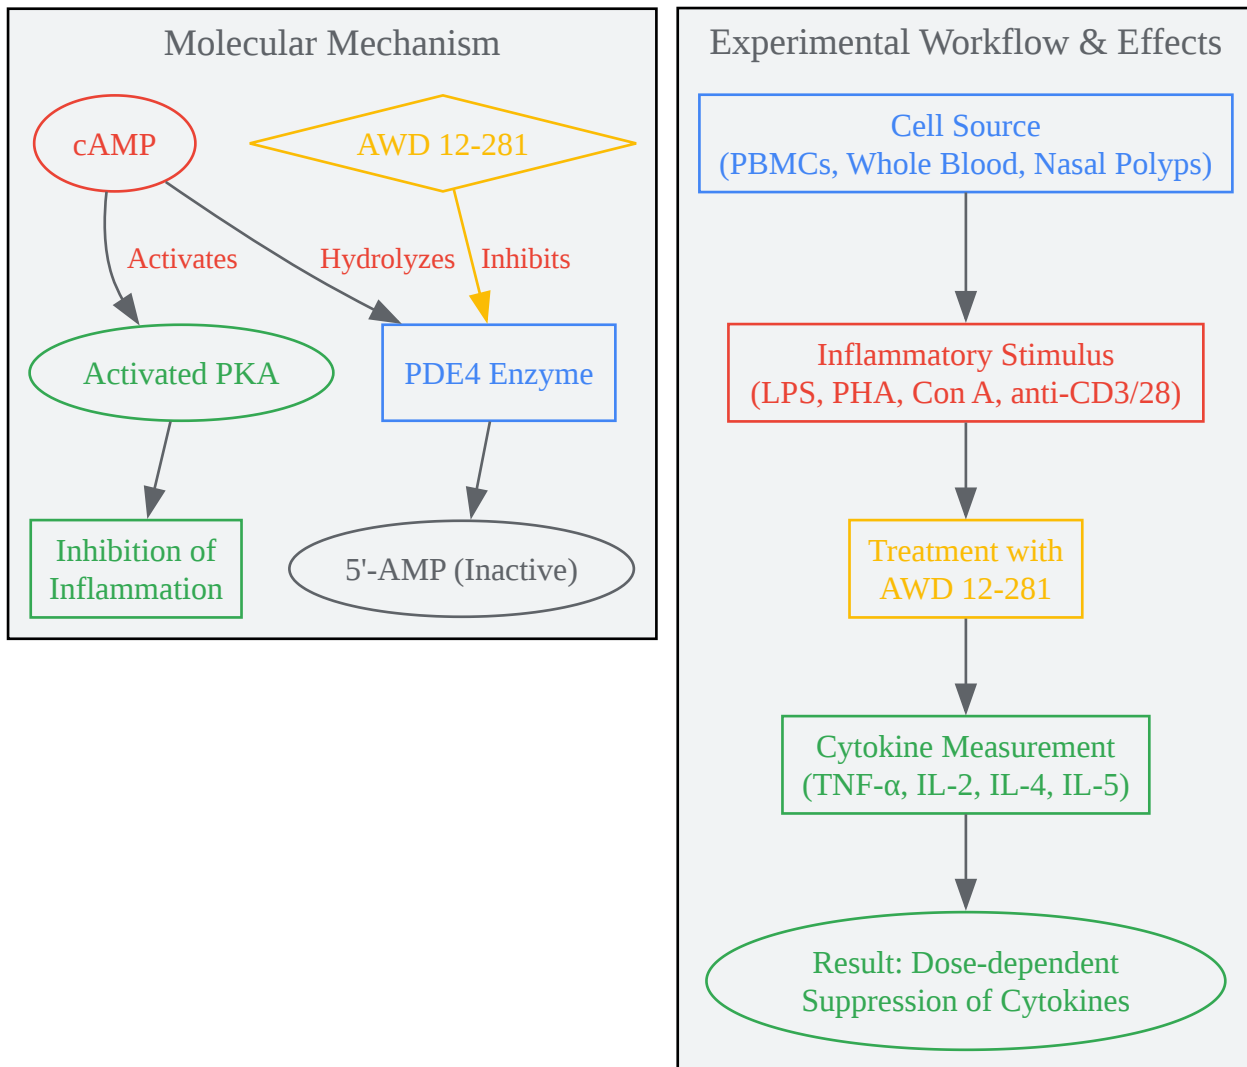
Molecular Mechanism

cAMP

AWD 12-281

Activates

Hydrolyzes

Inhibits

Activated PKA

PDE4 Enzyme

Inhibition of Inflammation

5'-AMP (Inactive)

Experimental Workflow & Effects

Cell Source (PBMCs, Whole Blood, Nasal Polyps)

Inflammatory Stimulus (LPS, PHA, Con A, anti-CD3/28)

Treatment with AWD 12-281

Cytokine Measurement (TNF-α, IL-2, IL-4, IL-5)

Result: Dose-dependent Suppression of Cytokines